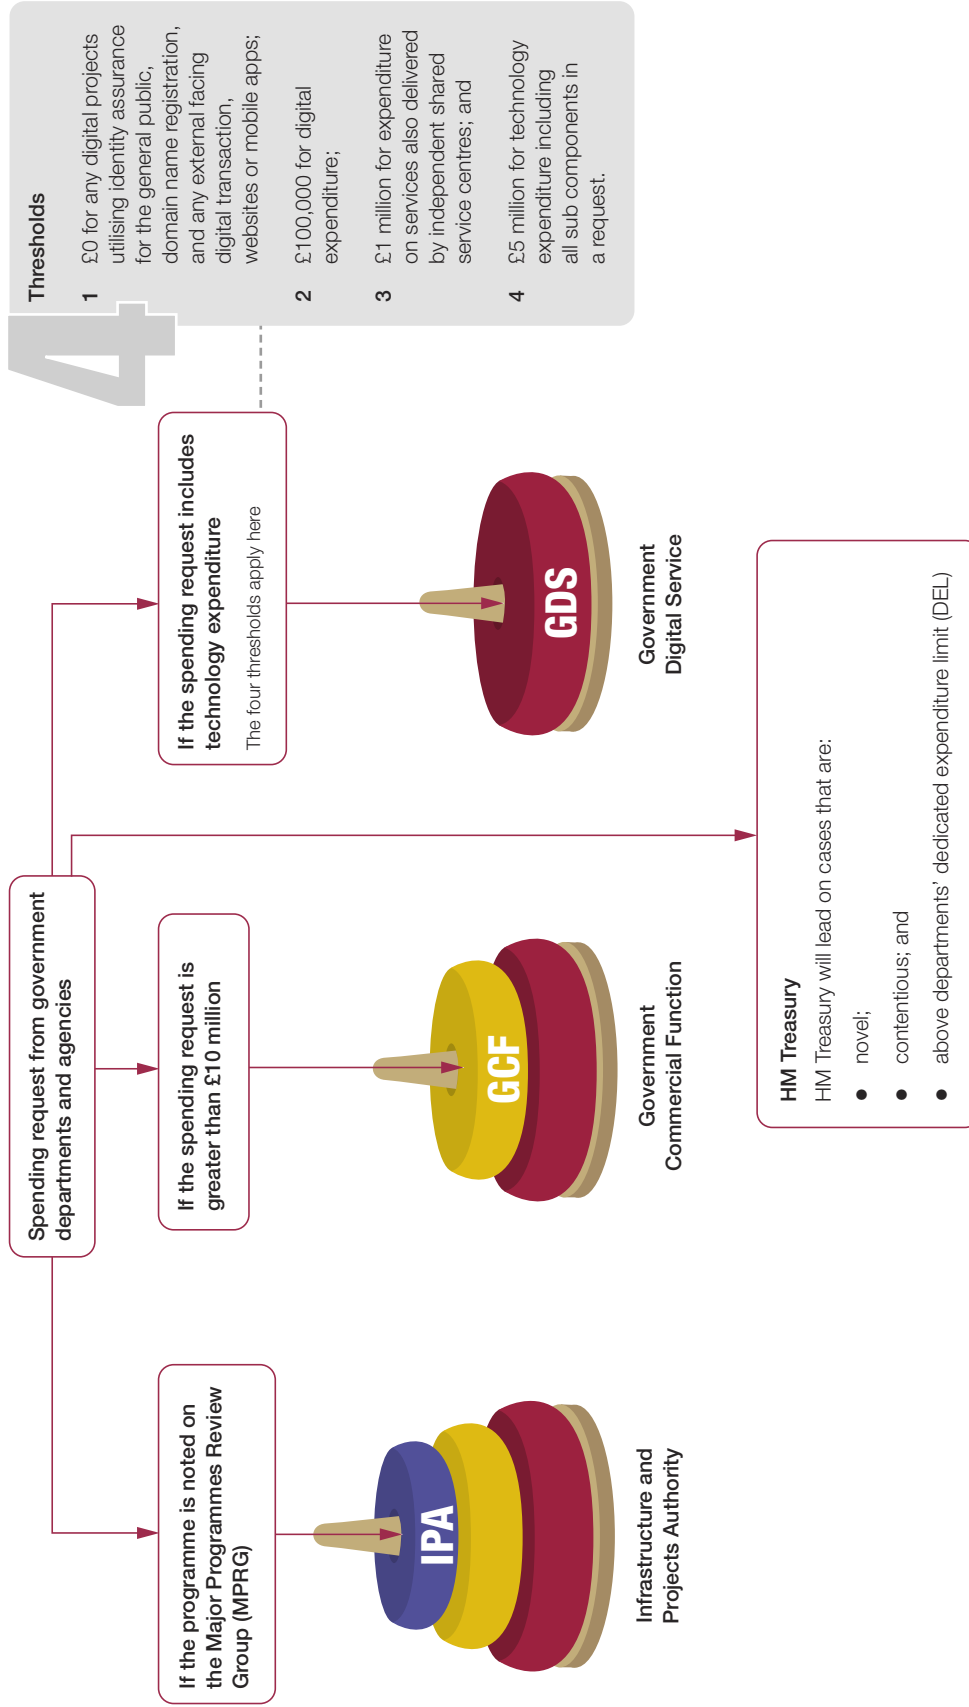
Thresholds

1 £0 for any digital projects utilising identity assurance for the general public, domain name registration, and any external facing digital transaction, websites or mobile apps;

2 £100,000 for digital expenditure;

3 £1 million for expenditure on services also delivered by independent shared service centres; and

4 £5 million for technology expenditure including all sub components in a request.

4

Spending request from government departments and agencies

If the spending request includes technology expenditure
The four thresholds apply here

GDS

Government Digital Service

If the spending request is greater than £10 million

GCF

Government Commercial Function

If the programme is noted on the Major Programmes Review Group (MPRG)

IPA

Infrastructure and Projects Authority

HM Treasury
HM Treasury will lead on cases that are:
• novel;
• contentious; and
• above departments' dedicated expenditure limit (DEL)